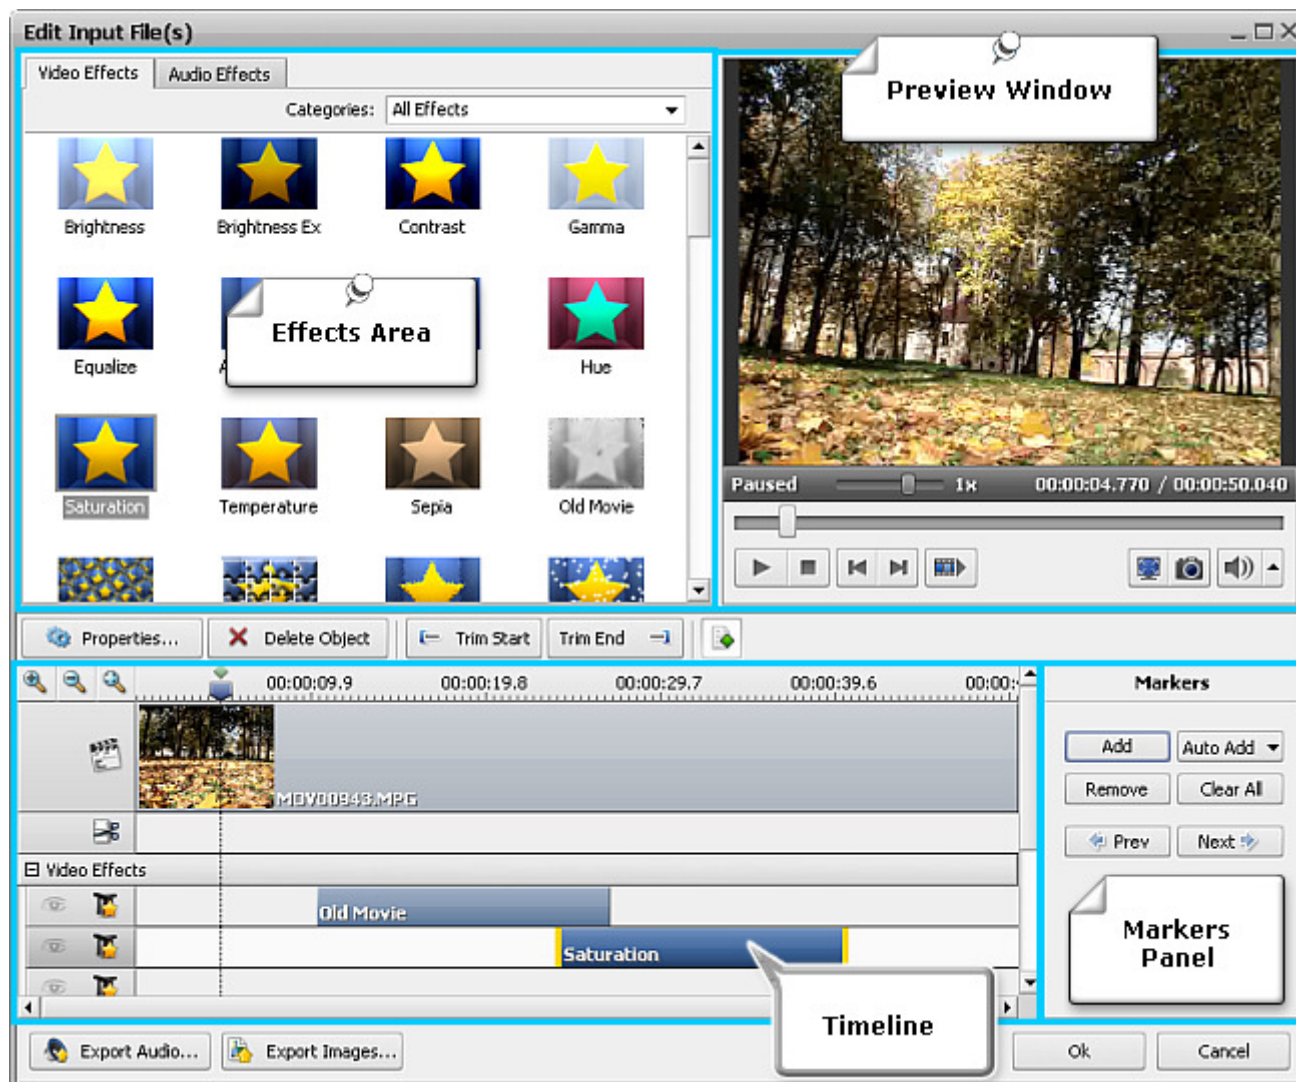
Edit Input File(s)

Video Effects | Audio Effects

Categories: All Effects

Brightness
Brightness Ex
Contrast
Gamma
Equalize
Effects Area
Hue
Saturation
Temperature
Sepia
Old Movie

Preview Window

Paused 1x 00:00:04.770 / 00:00:50.040

Properties... Delete Object Trim Start Trim End

00:00:09.9 00:00:19.8 00:00:29.7 00:00:39.6 00:00:

MOV00943.MPG

Video Effects

Old Movie

Saturation

Markers

Add
Auto Add
Remove
Clear All
Prev
Next

Markers Panel

Timeline

Export Audio... Export Images... Ok Cancel